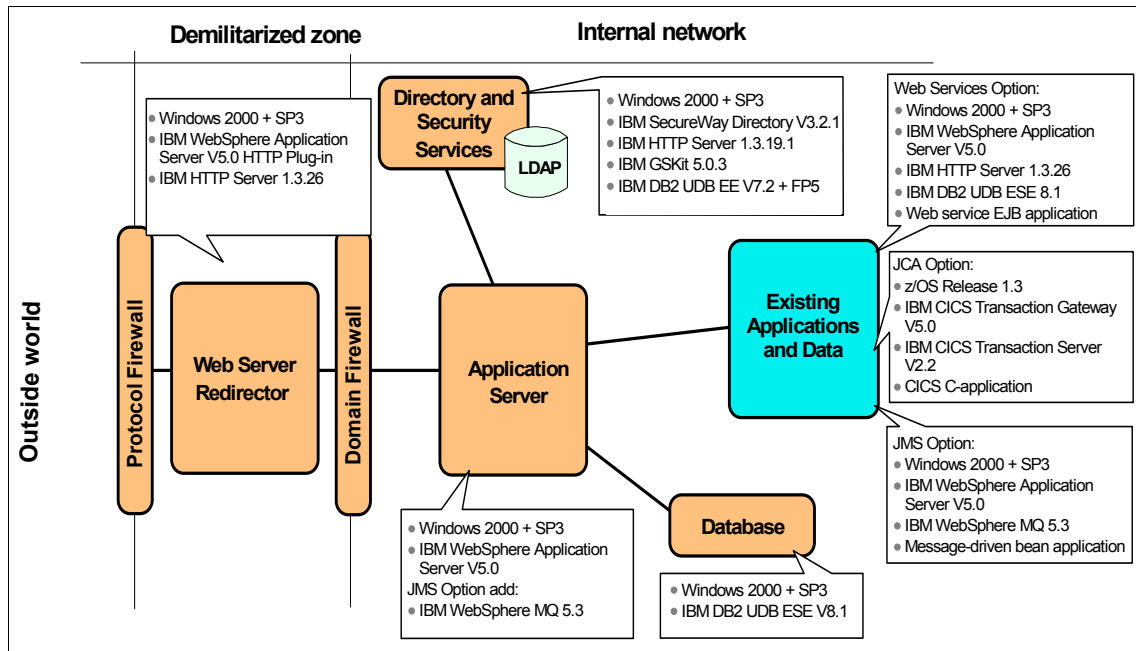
Demilitarized zone

Internal network

Outside world

• Windows 2000 + SP3
• IBM WebSphere Application Server V5.0 HTTP Plug-in
• IBM HTTP Server 1.3.26

Directory and Security Services

LDAP

• Windows 2000 + SP3
• IBM SecureWay Directory V3.2.1
• IBM HTTP Server 1.3.19.1
• IBM GSKit 5.0.3
• IBM DB2 UDB EE V7.2 + FP5

Web Services Option:
• Windows 2000 + SP3
• IBM WebSphere Application Server V5.0
• IBM HTTP Server 1.3.26
• IBM DB2 UDB ESE 8.1
• Web service EJB application

Protocol Firewall

Web Server Redirector

Domain Firewall

Application Server

Existing Applications and Data

JCA Option:
• z/OS Release 1.3
• IBM CICS Transaction Gateway V5.0
• IBM CICS Transaction Server V2.2
• CICS C-application

JMS Option:
• Windows 2000 + SP3
• IBM WebSphere Application Server V5.0
• IBM WebSphere MQ 5.3
• Message-driven bean application

Database

• Windows 2000 + SP3
• IBM WebSphere Application Server V5.0
JMS Option add:
• IBM WebSphere MQ 5.3

• Windows 2000 + SP3
• IBM DB2 UDB ESE V8.1